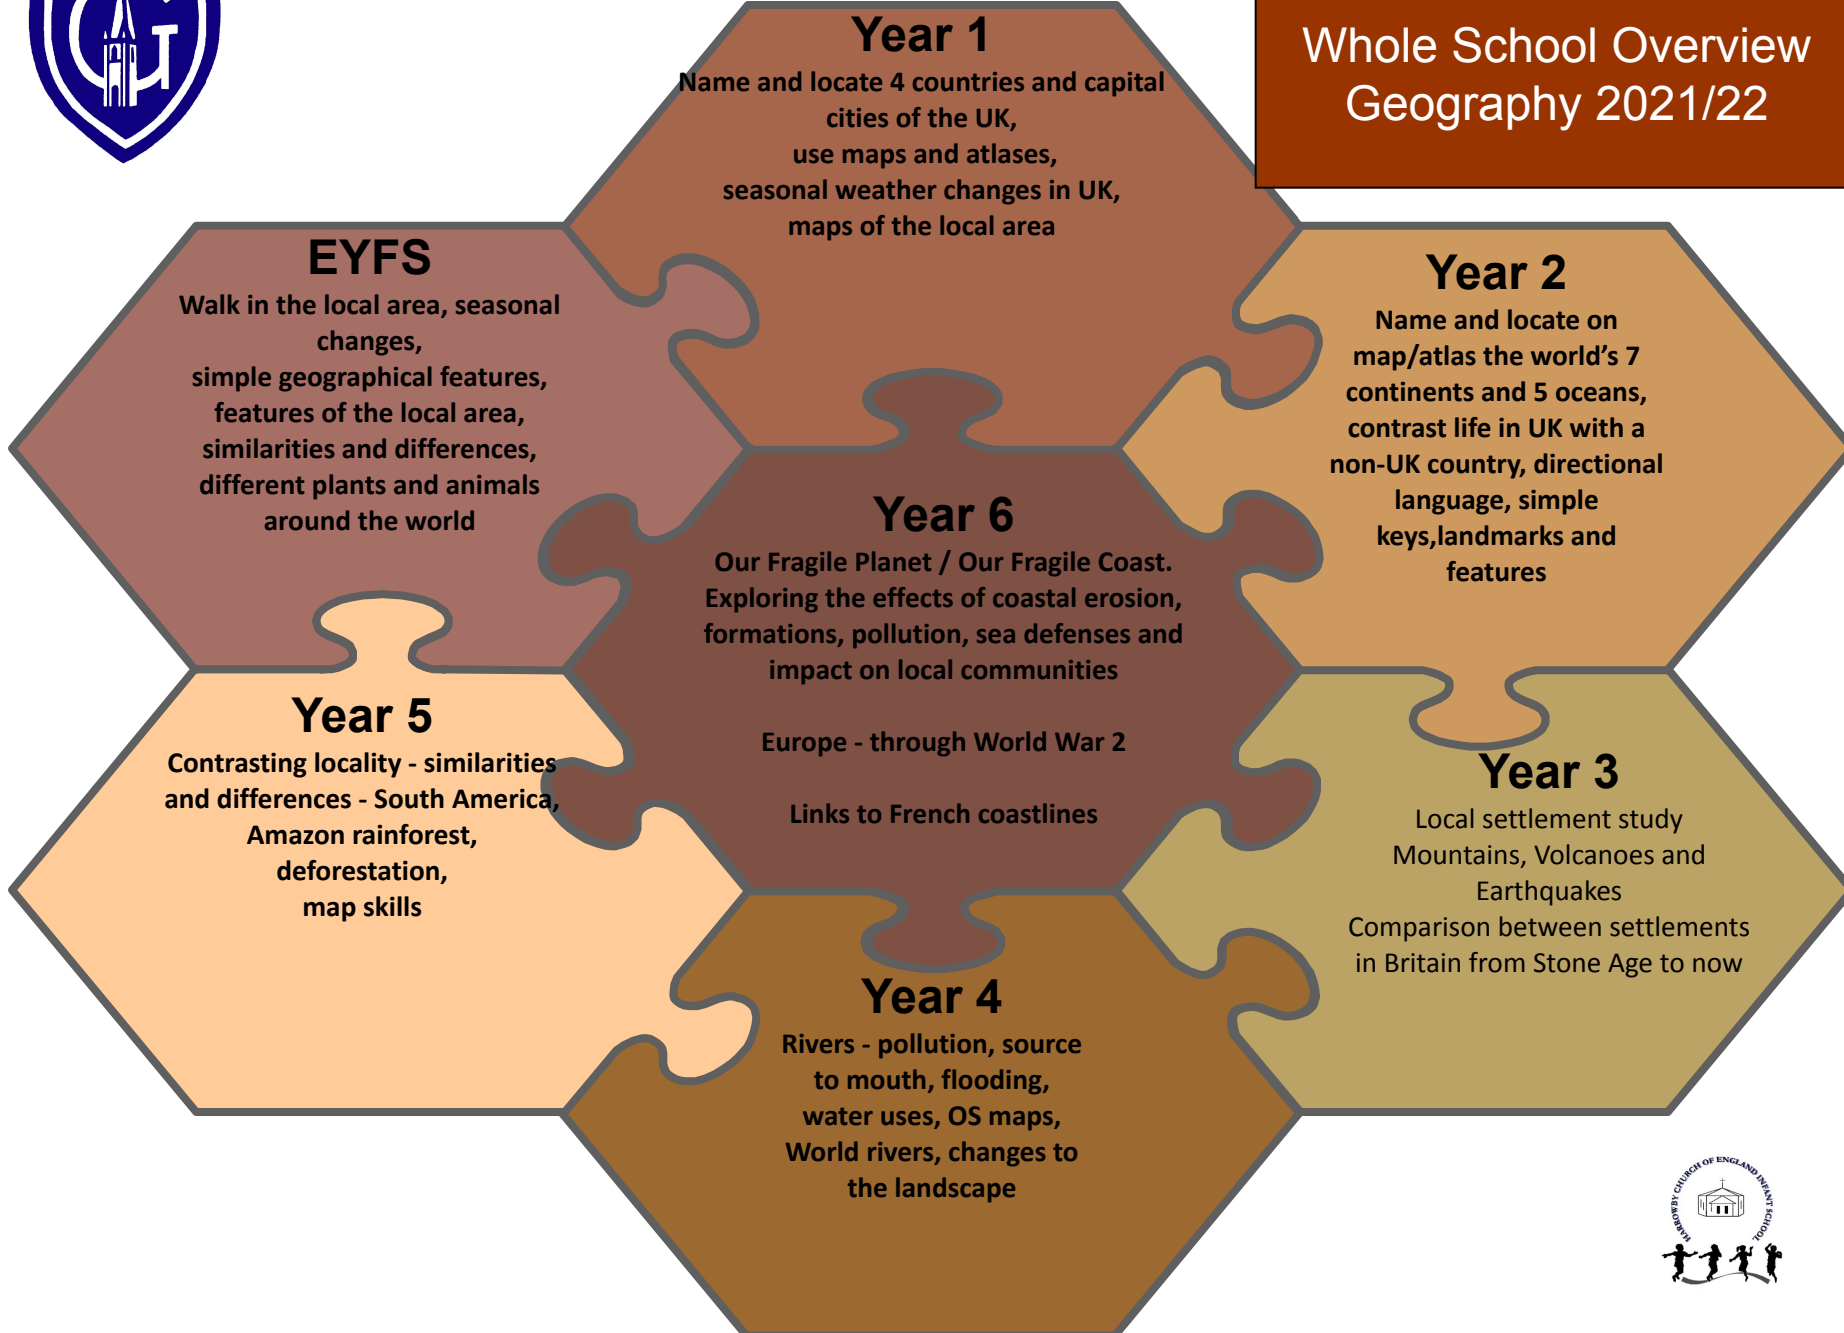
Whole School Overview Geography 2021/22

Year 1
Name and locate 4 countries and capital cities of the UK, use maps and atlases, seasonal weather changes in UK, maps of the local area

EYFS
Walk in the local area, seasonal changes, simple geographical features, features of the local area, similarities and differences, different plants and animals around the world

Year 2
Name and locate on map/atlas the world's 7 continents and 5 oceans, contrast life in UK with a non-UK country, directional language, simple keys,landmarks and features

Year 6
Our Fragile Planet / Our Fragile Coast. Exploring the effects of coastal erosion, formations, pollution, sea defenses and impact on local communities

Europe - through World War 2

Links to French coastlines

Year 5
Contrasting locality - similarities and differences - South America, Amazon rainforest, deforestation, map skills

Year 3
Local settlement study
Mountains, Volcanoes and Earthquakes
Comparison between settlements in Britain from Stone Age to now

Year 4
Rivers - pollution, source to mouth, flooding, water uses, OS maps, World rivers, changes to the landscape

HARROWBY CHURCH OF ENGLAND INFANT SCHOOL